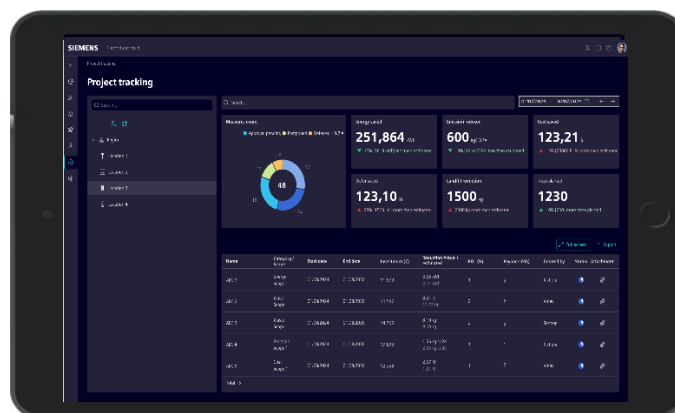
SIEMENS

Project tracking

Search

Search

Project

Location 1

Location 2

Location 3

Location 4

Measures count

48

251,864

600

123,21

123,10

1500

1230

Name

Start date

End date

ABC 1

ABC 2

ABC 3

ABC 4

ABC 5

Total: 5